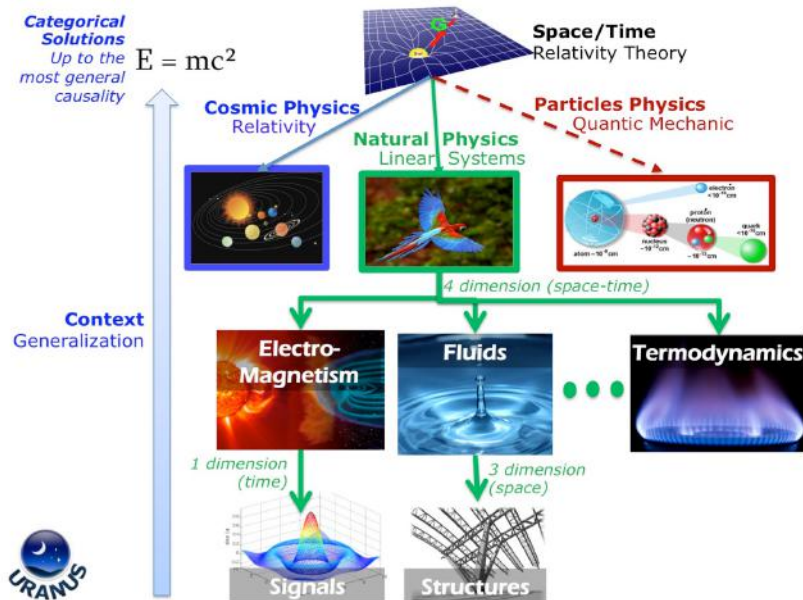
Categorical Solutions
Up to the most general causality

$E = mc^2$

Space/Time
Relativity Theory

Cosmic Physics
Relativity

Natural Physics
Linear Systems

Particles Physics
Quantic Mechanic

electron
proton (neutron)
quark
nucleus
atom

4 dimension (space-time)

Context
Generalization

Electro-Magnetism

Fluids

Termodynamics

1 dimension (time)

3 dimension (space)

Signals

Structures

URANUS